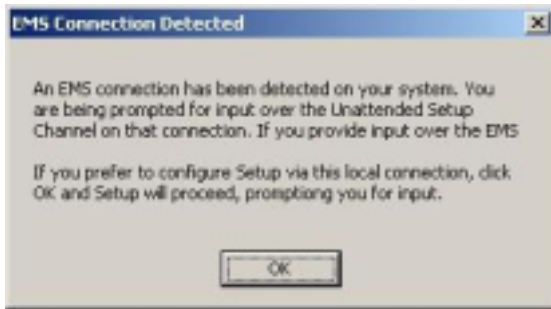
EMS Connection Detected

An EMS connection has been detected on your system. You are being prompted for input over the Unattended Setup Channel on that connection. If you provide input over the EMS

If you prefer to configure Setup via this local connection, click OK and Setup will proceed, promptiong you for input.

OK